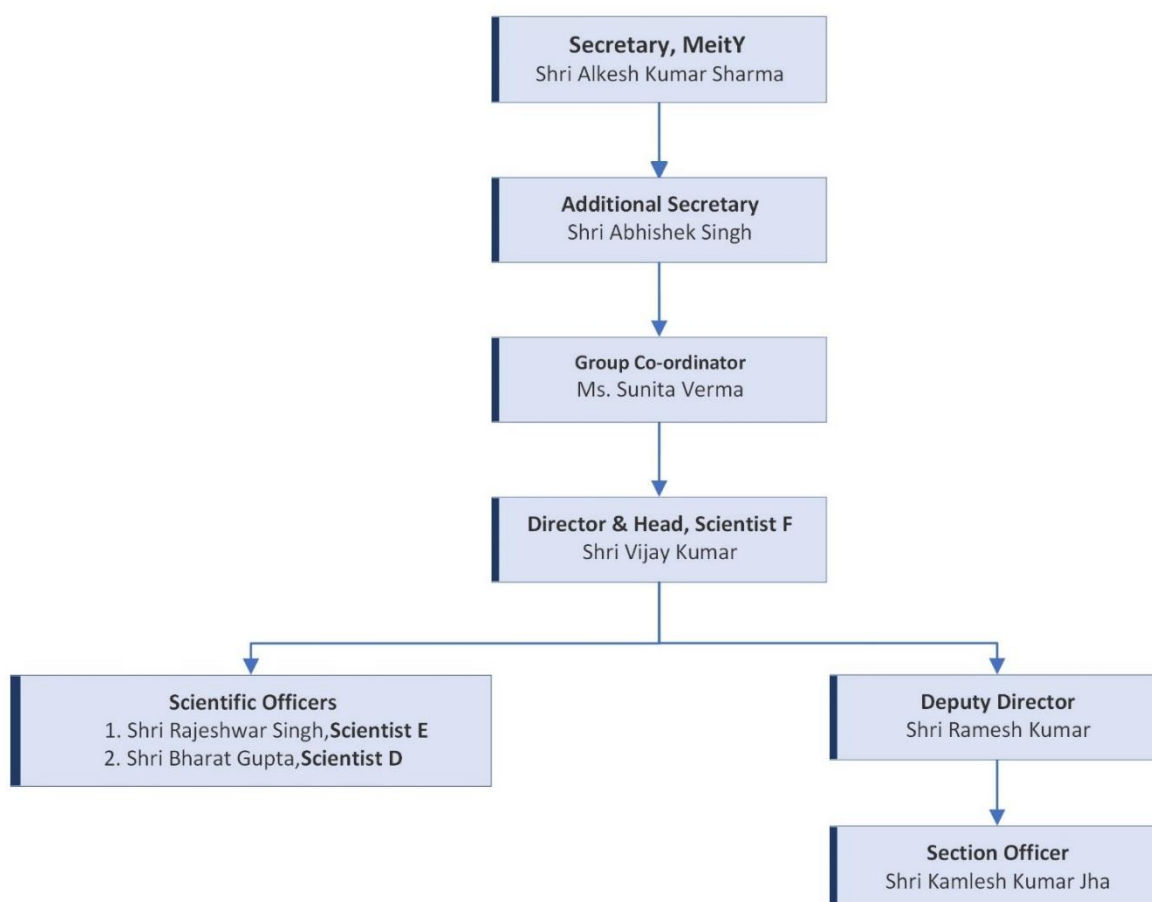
**Secretary, MeitY**
Shri Alkesh Kumar Sharma

**Additional Secretary**
Shri Abhishek Singh

**Group Co-ordinator**
Ms. Sunita Verma

**Director & Head, Scientist F**
Shri Vijay Kumar

**Scientific Officers**
1. Shri Rajeshwar Singh,**Scientist E**
2. Shri Bharat Gupta,**Scientist D**

**Deputy Director**
Shri Ramesh Kumar

**Section Officer**
Shri Kamlesh Kumar Jha